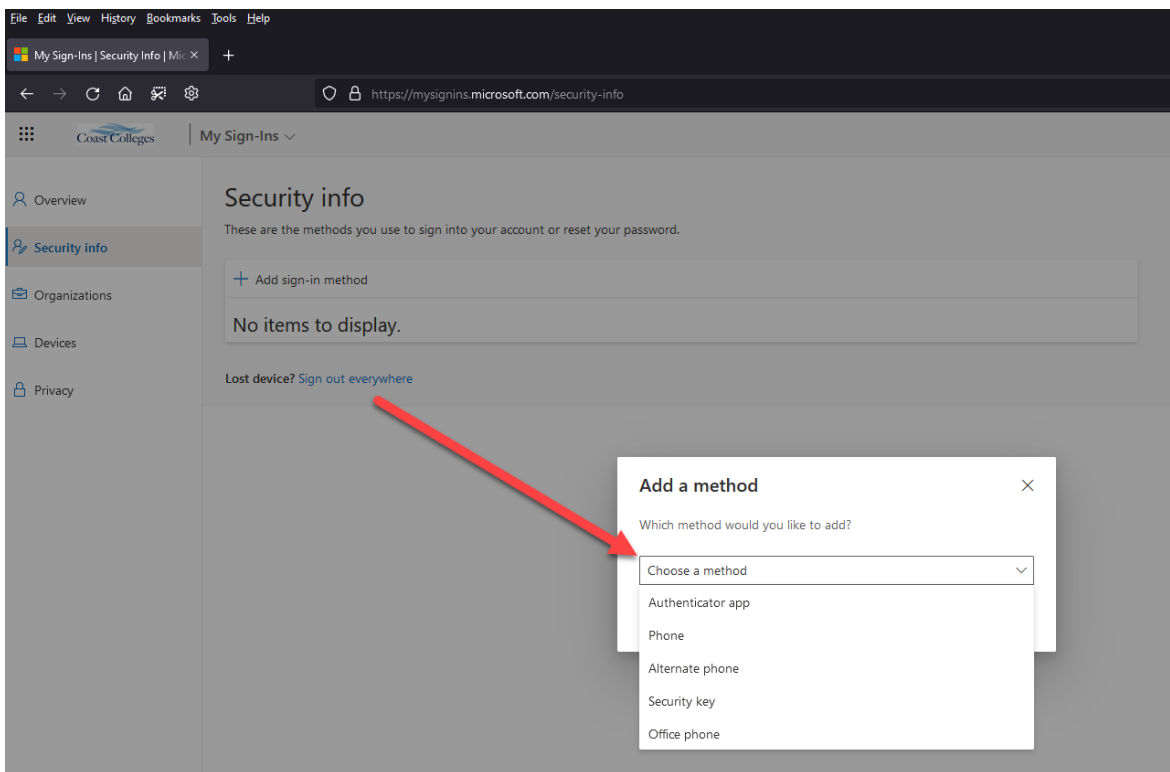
File Edit View History Bookmarks Tools Help

My Sign-Ins | Security Info | Mic ×

https://mysignins.microsoft.com/security-info

Coast Colleges

My Sign-Ins

Overview

Security info

Organizations

Devices

Privacy

Security info

These are the methods you use to sign into your account or reset your password.

+ Add sign-in method

No items to display.

Lost device? Sign out everywhere

Add a method

Which method would you like to add?

Choose a method

Authenticator app

Phone

Alternate phone

Security key

Office phone